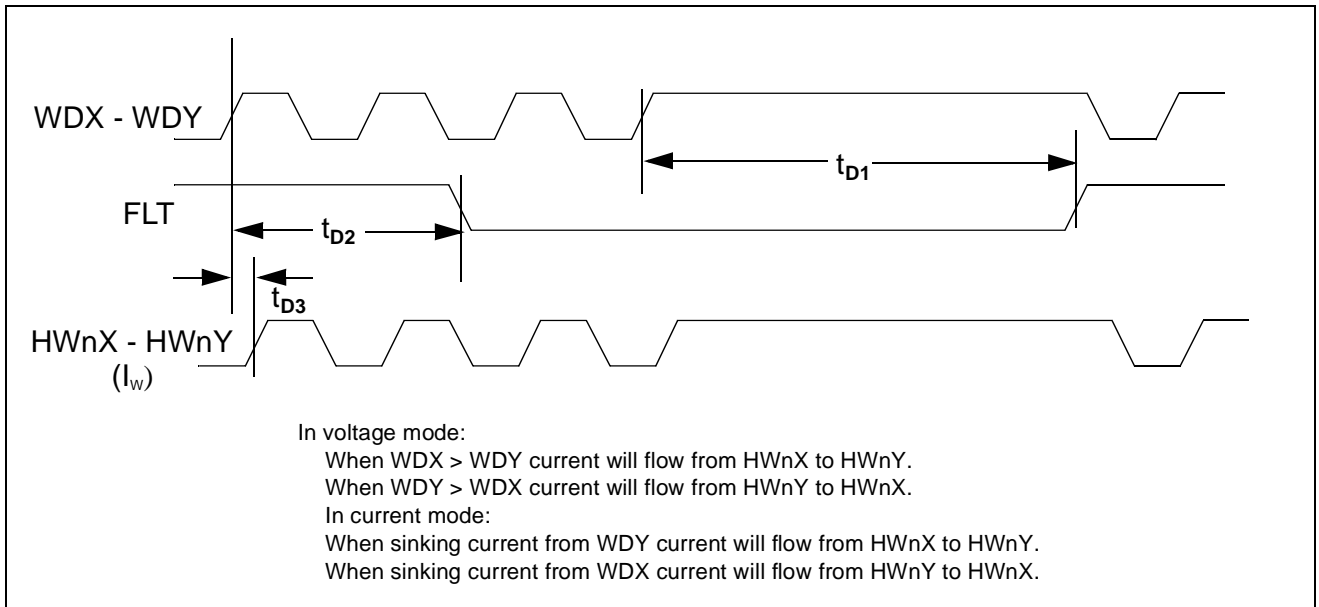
WDX - WDY

$t_{D1}$

FLT

$t_{D2}$

$t_{D3}$

HWnX - HWnY
($I_w$)

In voltage mode:
When WDX > WDY current will flow from HWnX to HWnY.
When WDY > WDX current will flow from HWnY to HWnX.
In current mode:
When sinking current from WDY current will flow from HWnX to HWnY.
When sinking current from WDX current will flow from HWnY to HWnX.